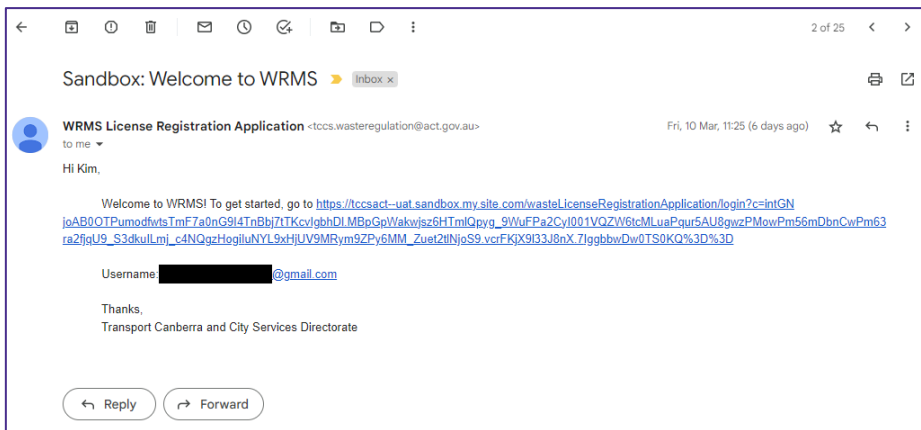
2 of 25

Sandbox: Welcome to WRMS Inbox ×

WRMS License Registration Application <tccs.wasteregulation@act.gov.au>
to me

Fri, 10 Mar, 11:25 (6 days ago)

Hi Kim,

Welcome to WRMS! To get started, go to https://tccsact--uat.sandbox.my.site.com/wasteLicenseRegistrationApplication/login?c=intGNjoAB0OTPumodfwtsTmF7a0nG9I4TnBbj7tTKcvIgbhDI.MBpGpWakwjsz6HTmlQpyg_9WuFPa2CyI001VQZW6tcMLuaPqur5AU8gwzPMowPm56mDbnCwPm63ra2fjqU9_S3dkulLmj_c4NQgzHogiluNYL9xHjUV9MRym9ZPy6MM_Zuet2tINjoS9.vcrFKjX9I33J8nX.7IggbbwDw0TS0KQ%3D%3D

Username: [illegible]@gmail.com

Thanks,
Transport Canberra and City Services Directorate

Reply
Forward